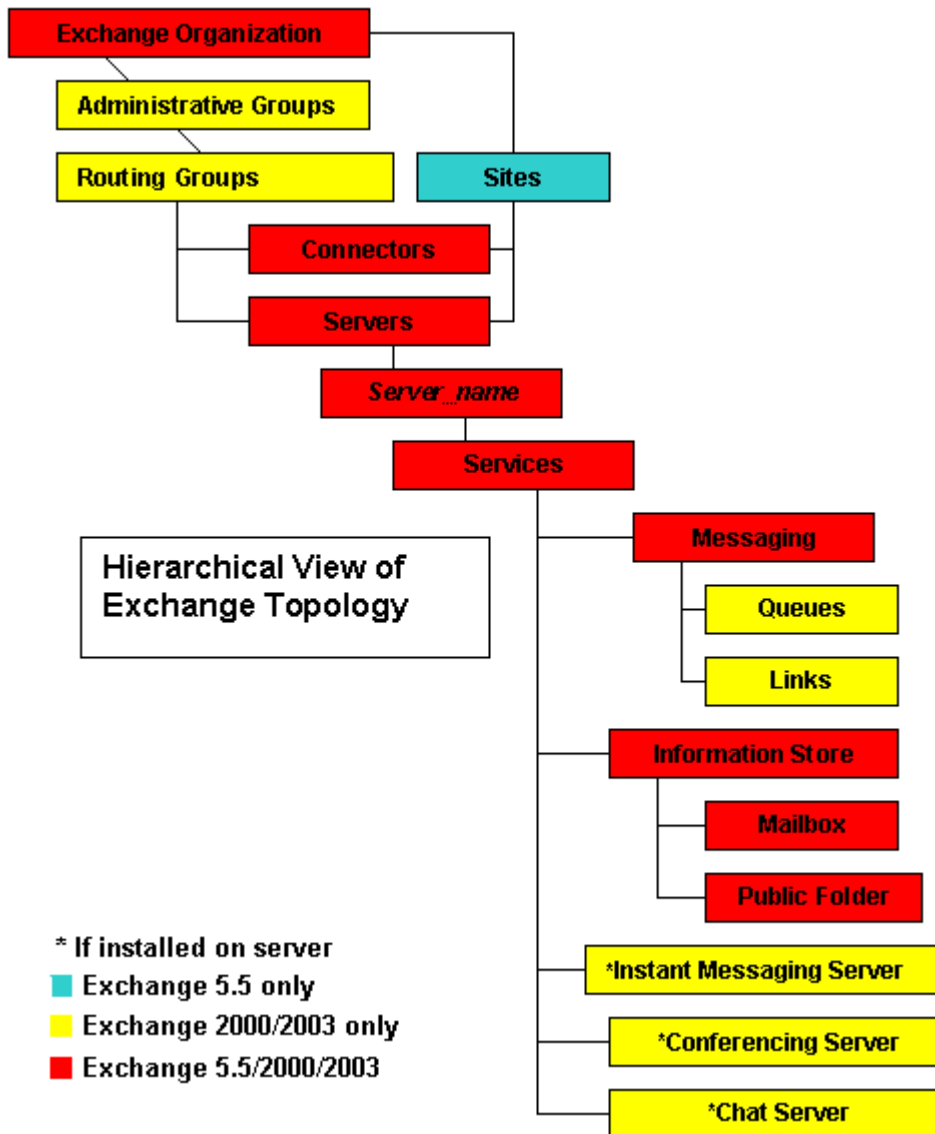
Exchange Organization

Administrative Groups

Routing Groups

Sites

Connectors

Servers

Server_name

Services

Hierarchical View of Exchange Topology

Messaging

Queues

Links

Information Store

Mailbox

Public Folder

*Instant Messaging Server

*Conferencing Server

*Chat Server

* If installed on server
Exchange 5.5 only
Exchange 2000/2003 only
Exchange 5.5/2000/2003